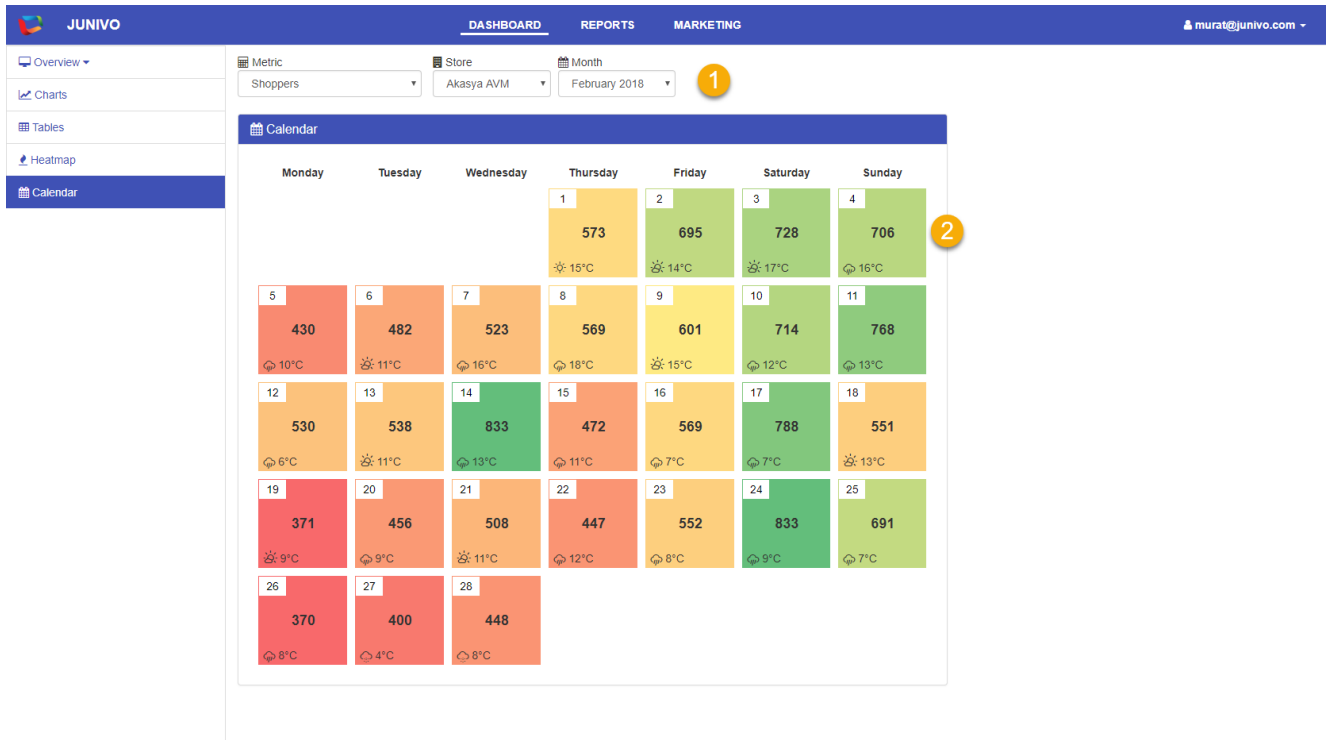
JUNIVO

DASHBOARD REPORTS MARKETING

murat@junivo.com

Overview
Charts
Tables
Heatmap
Calendar

Metric
Shoppers

Store
Akasya AVM

Month
February 2018

1

Calendar

| Monday | Tuesday | Wednesday | Thursday | Friday | Saturday | Sunday |
|---|---|---|---|---|---|---|
| | | | 1 573 15°C | 2 695 14°C | 3 728 17°C | 4 706 16°C |
| 5 430 10°C | 6 482 11°C | 7 523 16°C | 8 569 18°C | 9 601 15°C | 10 714 12°C | 11 768 13°C |
| 12 530 6°C | 13 538 11°C | 14 833 13°C | 15 472 11°C | 16 569 7°C | 17 788 7°C | 18 551 13°C |
| 19 371 9°C | 20 456 9°C | 21 508 11°C | 22 447 12°C | 23 552 8°C | 24 833 9°C | 25 691 7°C |
| 26 370 8°C | 27 400 4°C | 28 448 8°C | | | | |

2